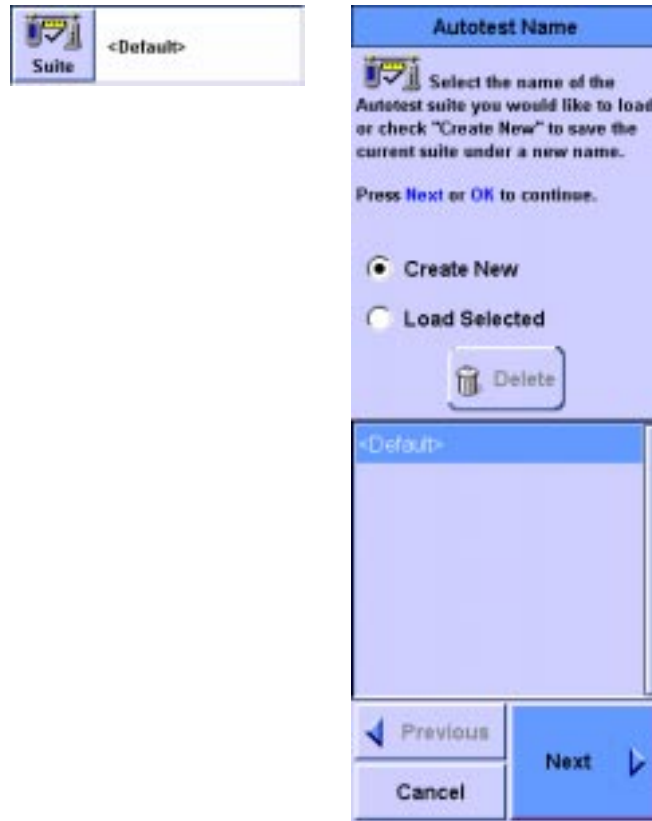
Suite

<Default>

Autotest Name

Select the name of the Autotest suite you would like to load or check "Create New" to save the current suite under a new name.

Press Next or OK to continue.

Create New

Load Selected

Delete

<Default>

Previous

Cancel

Next